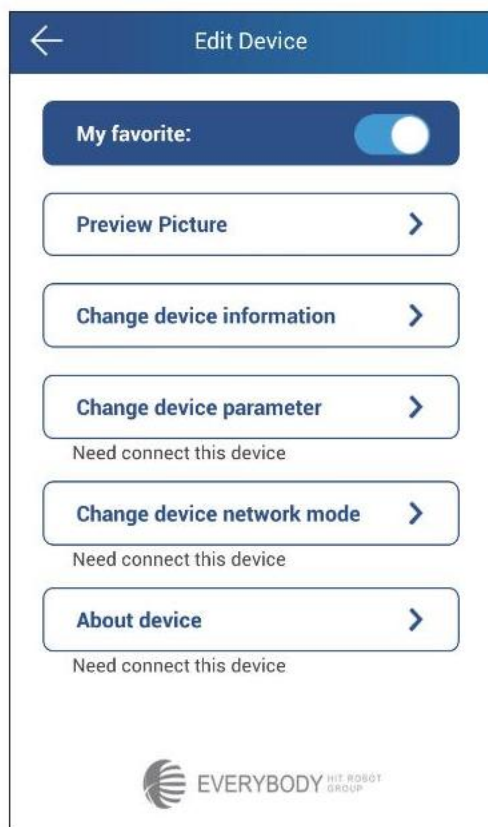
Edit Device

My favorite:

Preview Picture

Change device information

Change device parameter

Need connect this device

Change device network mode

Need connect this device

About device

Need connect this device

EVERYBODY HIT ROBOT GROUP